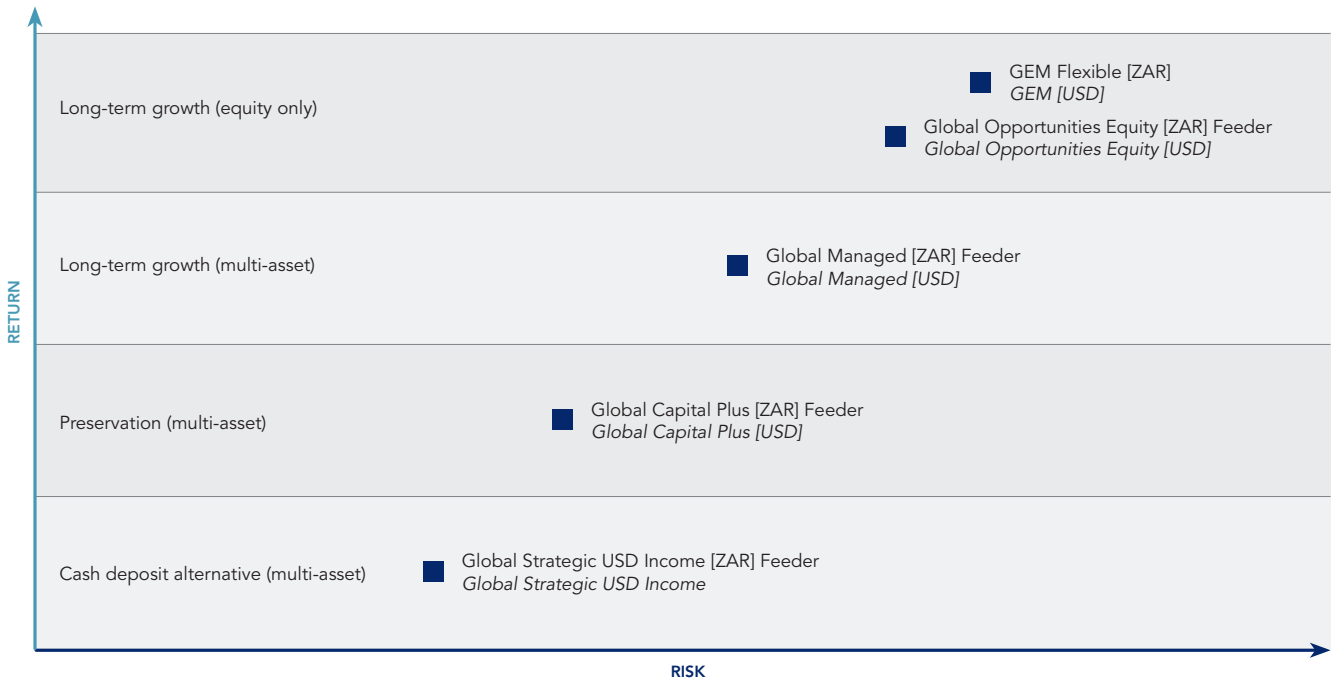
RETURN

Long-term growth (equity only)

GEM Flexible [ZAR]
*GEM [USD]*

Global Opportunities Equity [ZAR] Feeder
*Global Opportunities Equity [USD]*

Long-term growth (multi-asset)

Global Managed [ZAR] Feeder
*Global Managed [USD]*

Preservation (multi-asset)

Global Capital Plus [ZAR] Feeder
*Global Capital Plus [USD]*

Cash deposit alternative (multi-asset)

Global Strategic USD Income [ZAR] Feeder
*Global Strategic USD Income*

RISK